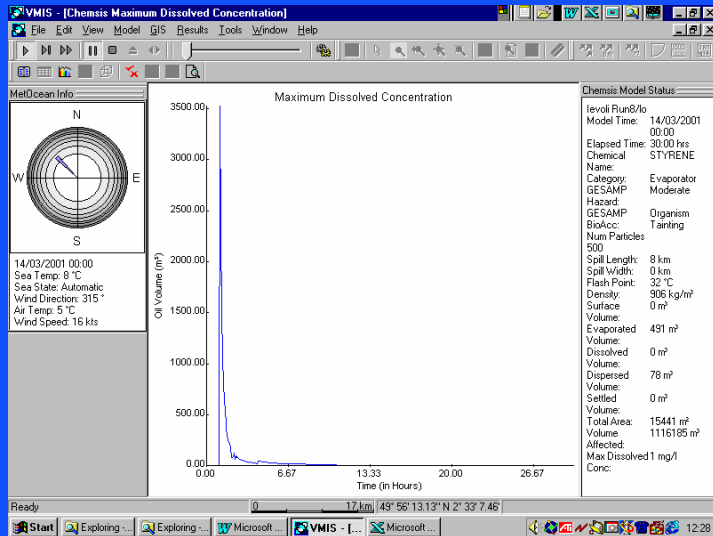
VMIS - [Chemsis Maximum Dissolved Concentration]

File Edit View Model GIS Results Tools Window Help

MetOcean Info

N
W
E
S

14/03/2001 00:00
Sea Temp: 8 °C
Sea State: Automatic
Wind Direction: 315 °
Air Temp: 5 °C
Wind Speed: 16 kts

Maximum Dissolved Concentration

| Chemsis Model Status | |
|---|---|
| Ievoli Run8/lo | |
| Model Time: | 14/03/2001 00:00 |
| Elapsed Time: | 30:00 hrs |
| Chemical Name: | STYRENE |
| Category: | Evaporator |
| GESAMP Hazard: | Moderate |
| GESAMP BioAcc: | Organism Tainting |
| Num Particles | 500 |
| Spill Length: | 8 km |
| Spill Width: | 0 km |
| Flash Point: | 32 °C |
| Density: | 906 kg/m³ |
| Surface Volume: | 0 m³ |
| Evaporated Volume: | 491 m³ |
| Dissolved Volume: | 0 m³ |
| Dispersed Volume: | 78 m³ |
| Settled Volume: | 0 m³ |
| Total Area: | 15441 m² |
| Volume Affected: | 1116185 m³ |
| Max Dissolved Conc: | 1 mg/l |

3500.00
3000.00
2500.00
2000.00
1500.00
1000.00
500.00
0.00
Oil Volume (m³)
0.00
6.67
13.33
20.00
26.67
Time (in Hours)

Ready
0 17 km 49° 56' 13.13" N 2° 33' 7.46'

Start Exploring -... Exploring -... Microsoft ... VMIS - [... Microsoft ... 12:28